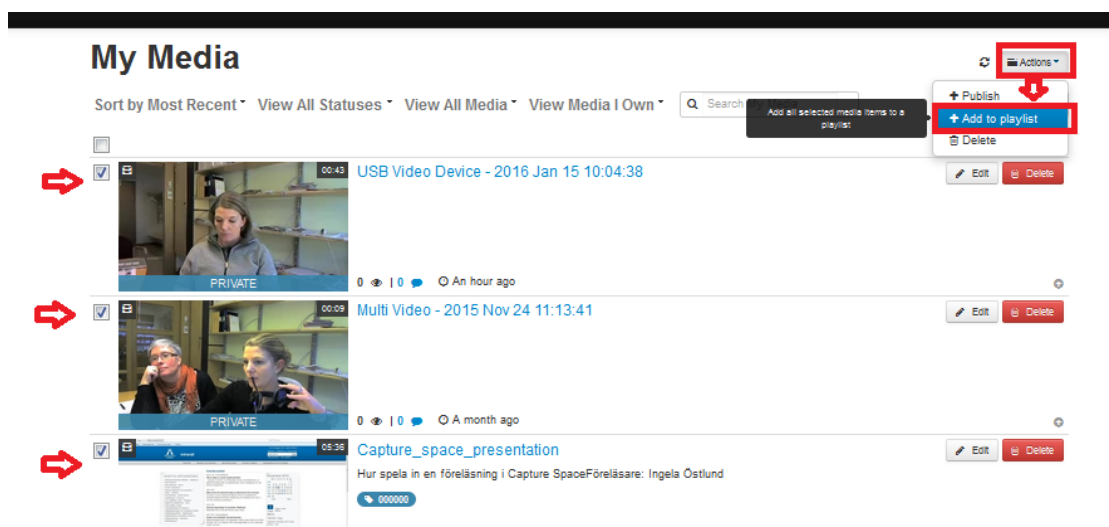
My Media

Actions

Sort by Most Recent View All Statuses View All Media View Media I Own

Search

Publish
Add to playlist
Delete

Add all selected media items to a playlist

00:43
USB Video Device - 2016 Jan 15 10:04:38
Edit Delete
PRIVATE
0 | 0 An hour ago

00:09
Multi Video - 2015 Nov 24 11:13:41
Edit Delete
PRIVATE
0 | 0 A month ago

05:36
Capture_space_presentation
Edit Delete
Hur spela in en föreläsning i Capture SpaceFöreläsare: Ingela Östlund
000000